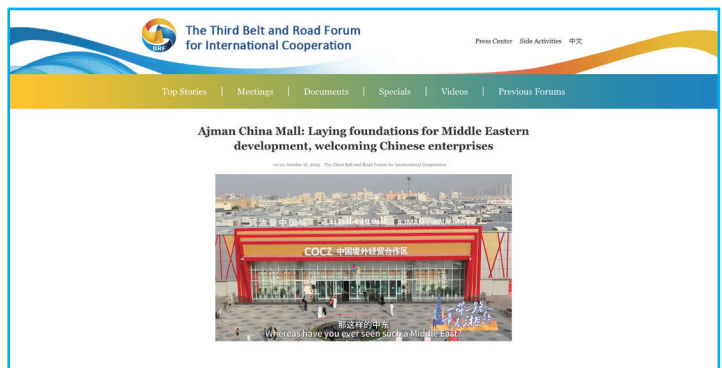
BRF
The Third Belt and Road Forum for International Cooperation

Press Center Side Activities 中文

Top Stories | Meetings | Documents | Specials | Videos | Previous Forums

Ajman China Mall: Laying foundations for Middle Eastern development, welcoming Chinese enterprises

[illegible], October 16, 2023 The Third Belt and Road Forum for International Cooperation

阿治曼中国城 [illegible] AJMAN CHINA MALL

COCZ 中国境外经贸合作区

那这样的中东
Whereas have you ever seen such a Middle East?